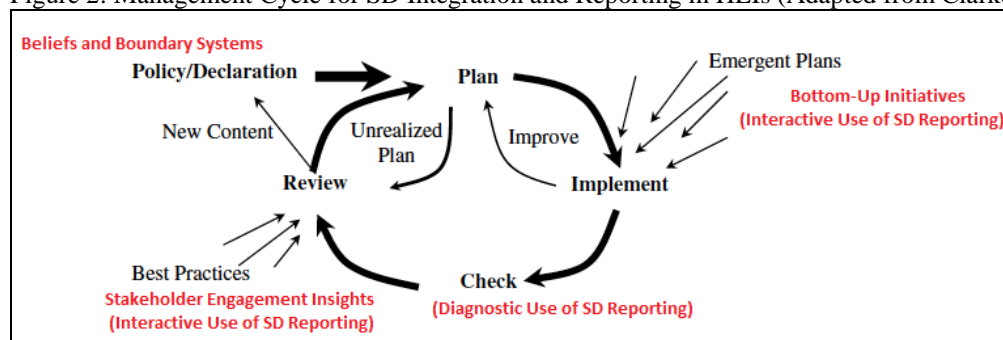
Figure 2: Management Cycle for SD Integration and Reporting in HEIs (Adapted from Clar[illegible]

Beliefs and Boundary Systems
Policy/Declaration
Plan
Emergent Plans
Bottom-Up Initiatives
(Interactive Use of SD Reporting)
New Content
Unrealized Plan
Improve
Review
Implement
Best Practices
Stakeholder Engagement Insights
(Interactive Use of SD Reporting)
Check
(Diagnostic Use of SD Reporting)